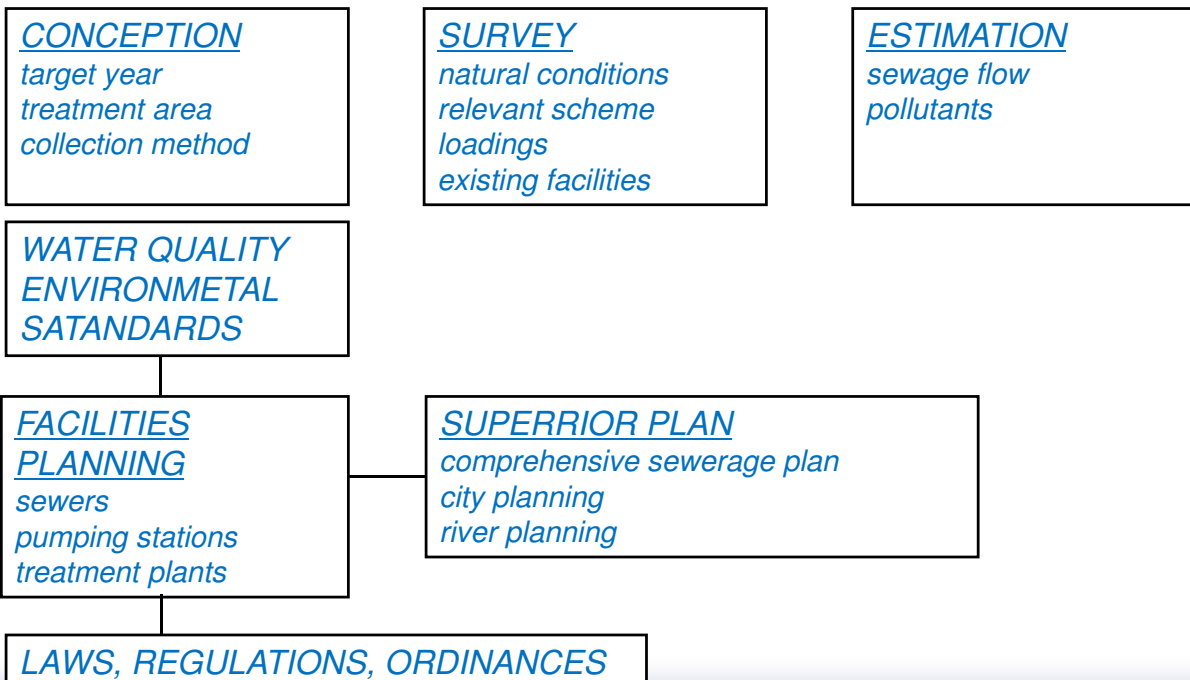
CONCEPTION
target year
treatment area
collection method

SURVEY
natural conditions
relevant scheme
loadings
existing facilities

ESTIMATION
sewage flow
pollutants

WATER QUALITY ENVIRONMETAL SATANDARDS

FACILITIES PLANNING
sewers
pumping stations
treatment plants

SUPERRIOR PLAN
comprehensive sewerage plan
city planning
river planning

LAWS, REGULATIONS, ORDINANCES